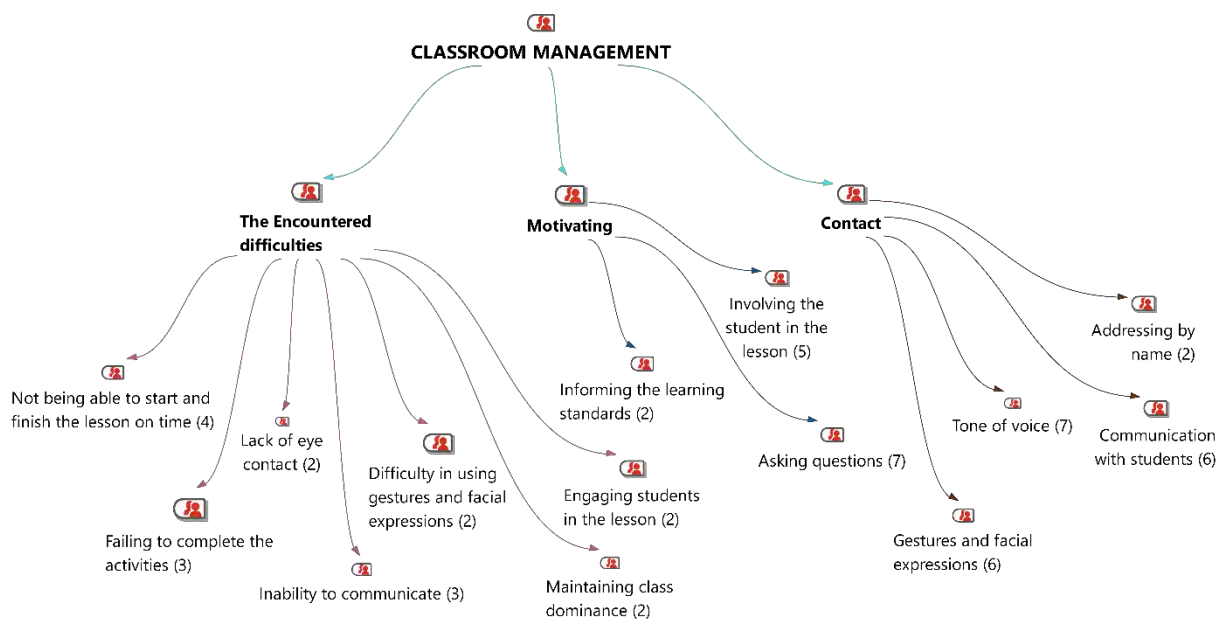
CLASSROOM MANAGEMENT

The Encountered difficulties

Motivating

Contact

Involving the student in the lesson (5)

Addressing by name (2)

Not being able to start and finish the lesson on time (4)

Lack of eye contact (2)

Informing the learning standards (2)

Tone of voice (7)

Communication with students (6)

Difficulty in using gestures and facial expressions (2)

Asking questions (7)

Engaging students in the lesson (2)

Failing to complete the activities (3)

Gestures and facial expressions (6)

Inability to communicate (3)

Maintaining class dominance (2)